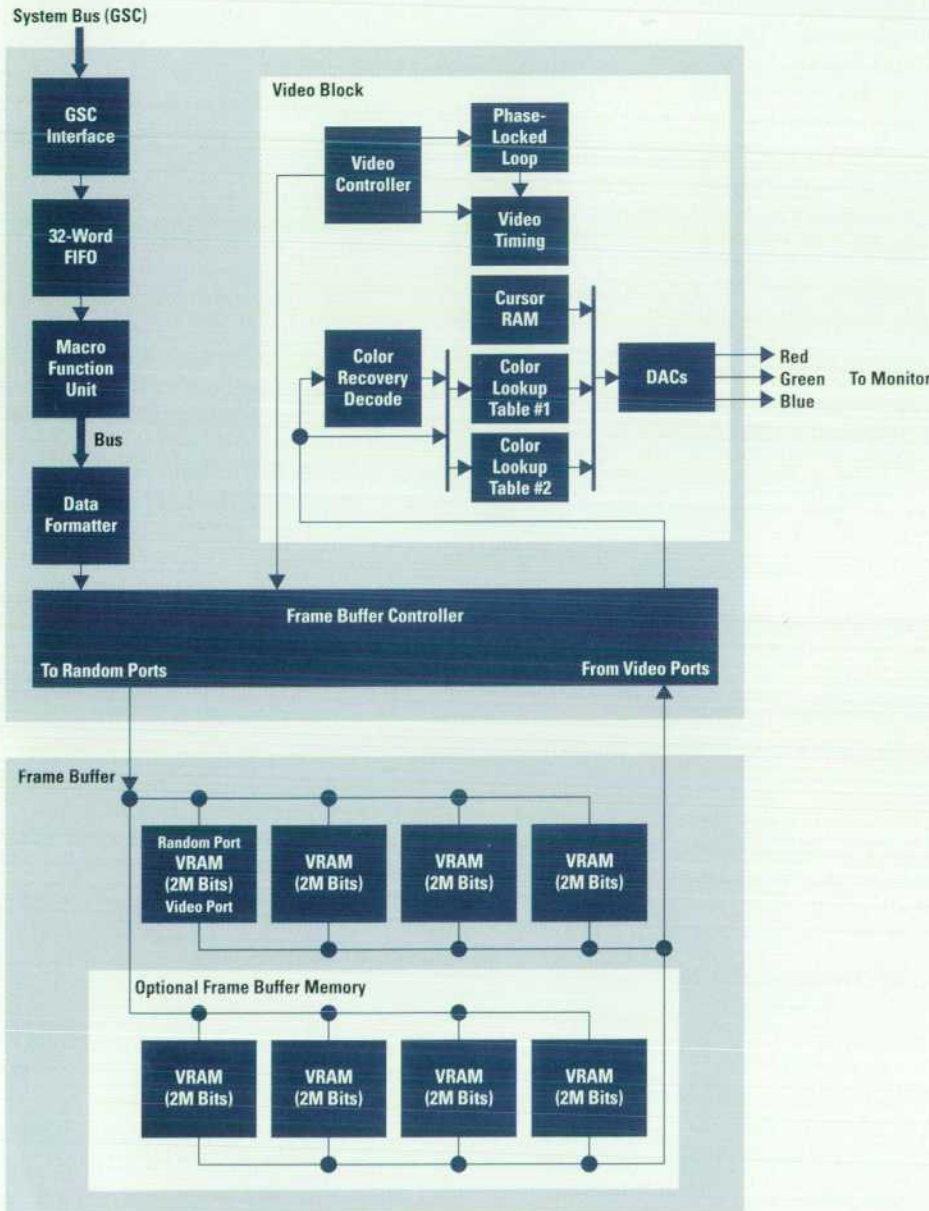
System Bus (GSC)

GSC Interface

32-Word FIFO

Macro Function Unit

Bus

Data Formatter

Video Block

Video Controller

Phase-Locked Loop

Video Timing

Cursor RAM

Color Recovery Decode

Color Lookup Table #1

Color Lookup Table #2

DACs

Red

Green

Blue

To Monitor

Frame Buffer Controller

To Random Ports

From Video Ports

Frame Buffer

Random Port VRAM (2M Bits) Video Port

VRAM (2M Bits)

VRAM (2M Bits)

VRAM (2M Bits)

Optional Frame Buffer Memory

VRAM (2M Bits)

VRAM (2M Bits)

VRAM (2M Bits)

VRAM (2M Bits)